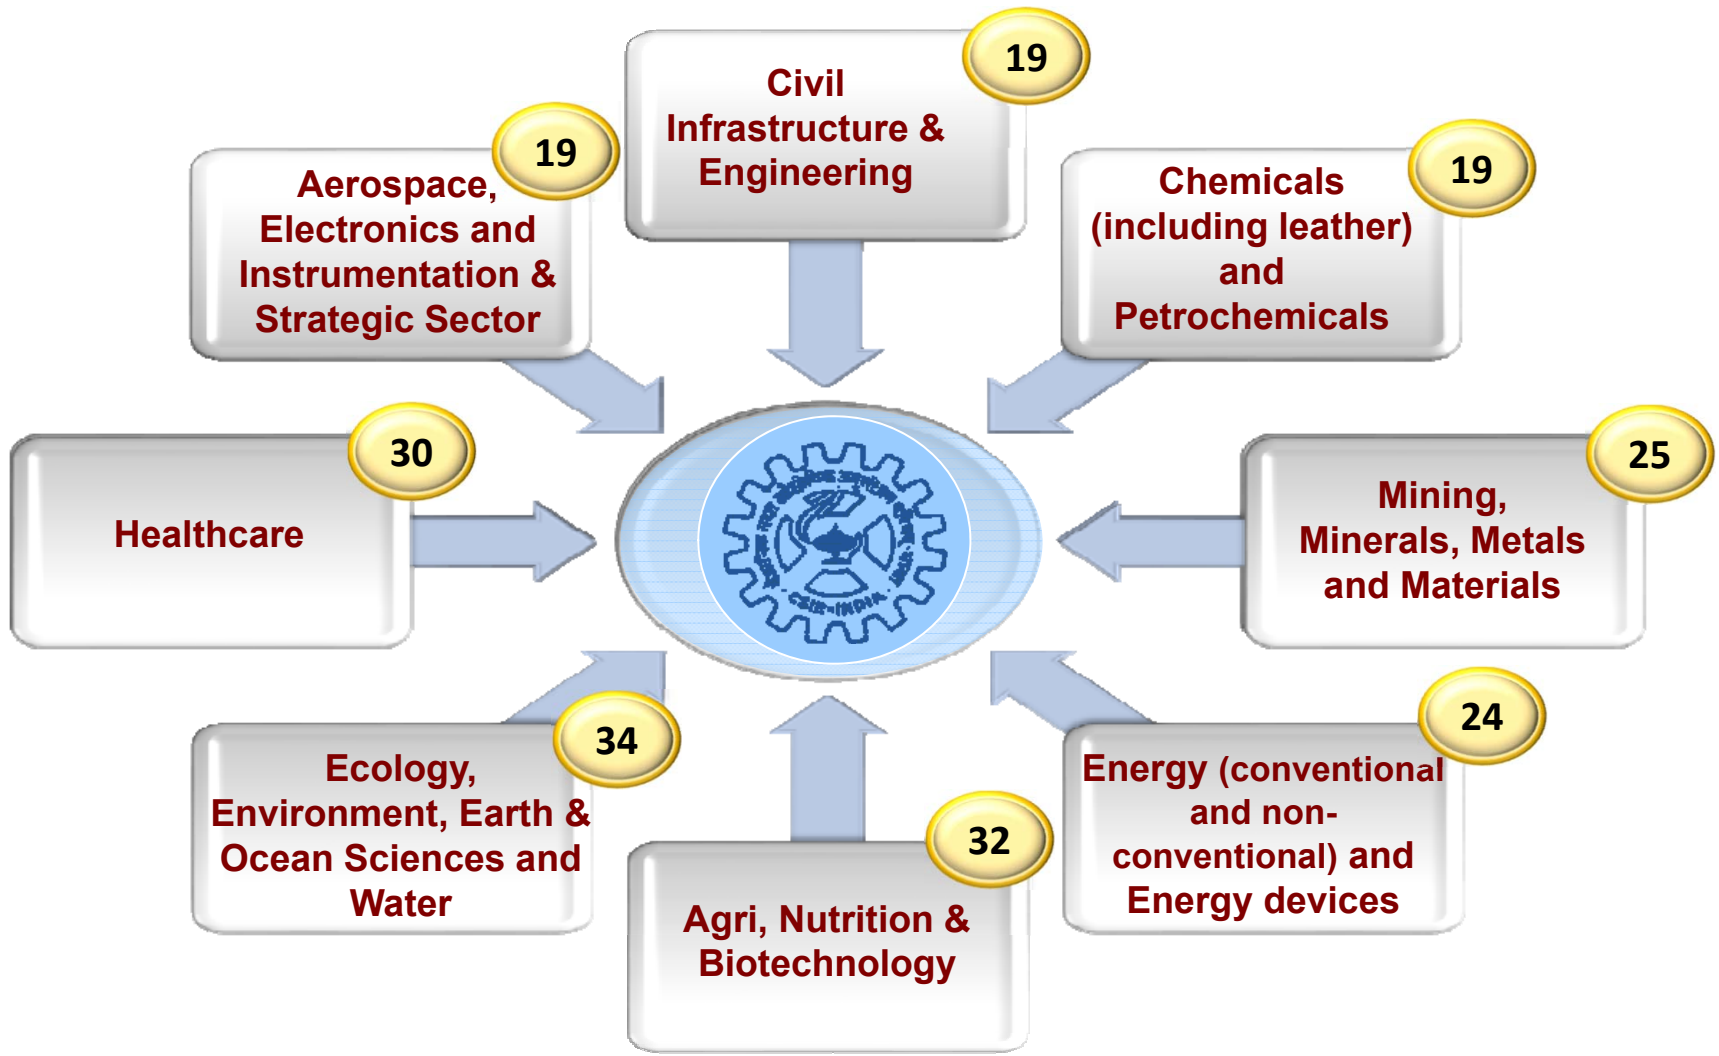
Civil Infrastructure & Engineering

19

Aerospace, Electronics and Instrumentation & Strategic Sector

19

Chemicals (including leather) and Petrochemicals

19

Healthcare

30

Mining, Minerals, Metals and Materials

25

CSIR-INDIA

Ecology, Environment, Earth & Ocean Sciences and Water

34

Agri, Nutrition & Biotechnology

32

Energy (conventional and non-conventional) and Energy devices

24